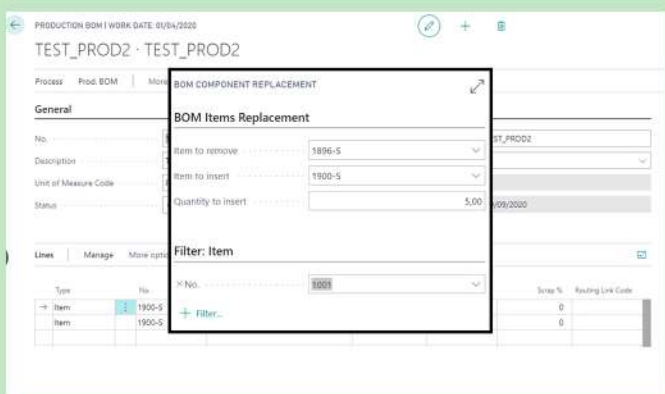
PRODUCTION BOM | WORK DATE: 01/04/2020

TEST_PROD2 · TEST_PROD2

Process Prod. BOM More

General

No.

Description

Unit of Measure Code

Status

ST_PROD2

/09/2020

Lines Manage More optio

Type No.

→ Item 1900-S

Item 1900-S

Scrap % Routing Link Code

0

0

BOM COMPONENT REPLACEMENT

BOM Items Replacement

Item to remove 1896-S

Item to insert 1900-S

Quantity to insert 5,00

Filter: Item

× No. 1001

+ Filter...